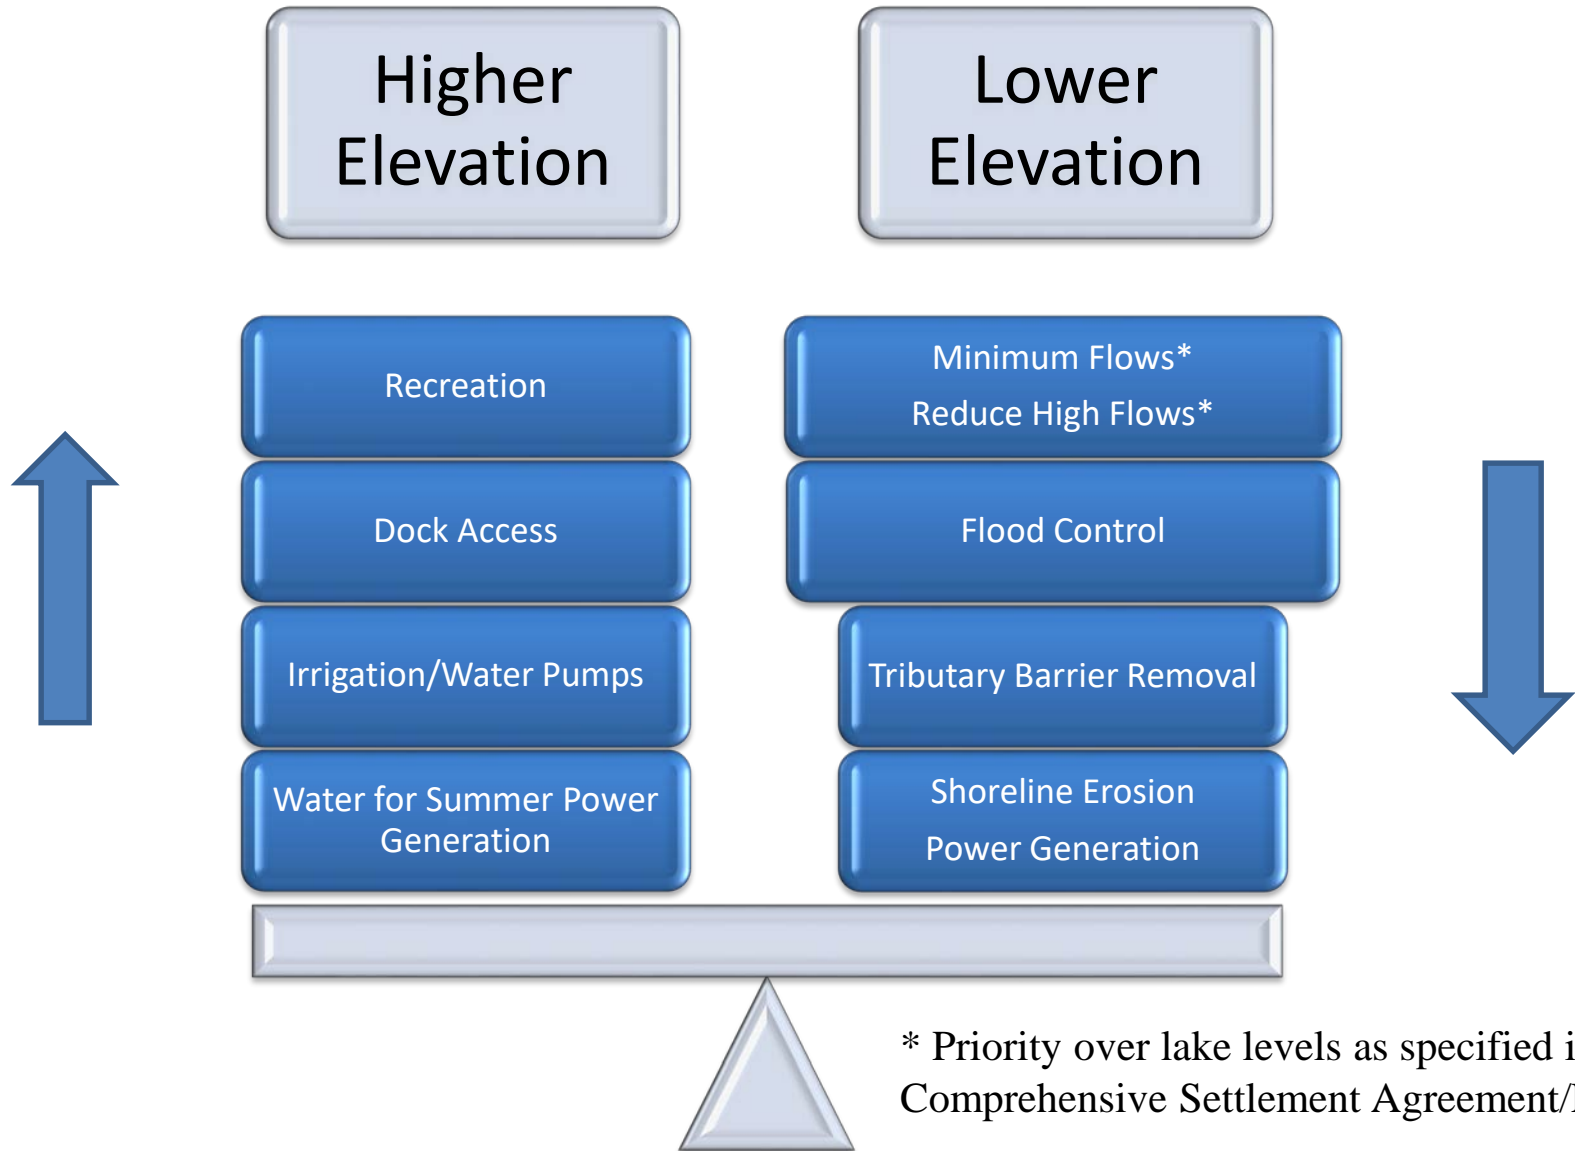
Higher Elevation

Lower Elevation

Recreation

Dock Access

Irrigation/Water Pumps

Water for Summer Power Generation

Minimum Flows*
Reduce High Flows*

Flood Control

Tributary Barrier Removal

Shoreline Erosion
Power Generation

* Priority over lake levels as specified i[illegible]
Comprehensive Settlement Agreement/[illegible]